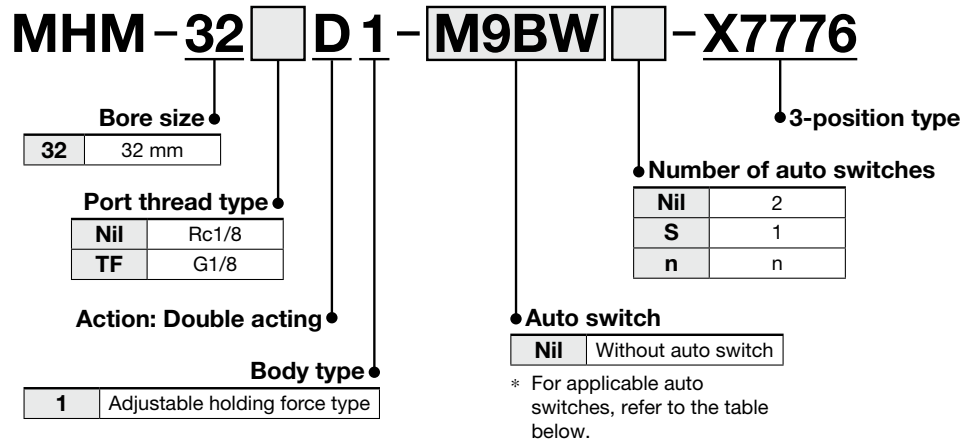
MHM - 32 D 1 - M9BW - X7776

Bore size

| 32 | 32 mm |
|---|---|

Port thread type

| Nil | Rc1/8 |
|---|---|
| TF | G1/8 |

Action: Double acting

Body type

| 1 | Adjustable holding force type |
|---|---|

3-position type

Number of auto switches

| Nil | 2 |
|---|---|
| S | 1 |
| n | n |

Auto switch

| Nil | Without auto switch |
|---|---|

∗ For applicable auto switches, refer to the table below.